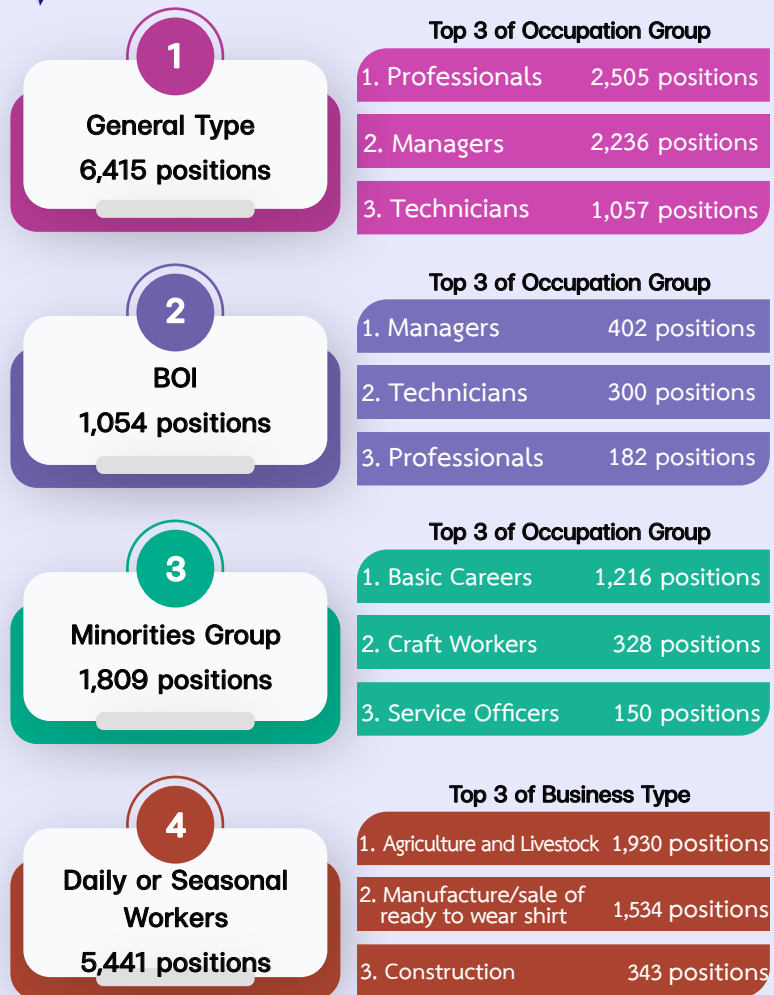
1

General Type
6,415 positions

Top 3 of Occupation Group
1. Professionals 2,505 positions
2. Managers 2,236 positions
3. Technicians 1,057 positions

2

BOI
1,054 positions

Top 3 of Occupation Group
1. Managers 402 positions
2. Technicians 300 positions
3. Professionals 182 positions

3

Minorities Group
1,809 positions

Top 3 of Occupation Group
1. Basic Careers 1,216 positions
2. Craft Workers 328 positions
3. Service Officers 150 positions

4

Daily or Seasonal Workers
5,441 positions

Top 3 of Business Type
1. Agriculture and Livestock 1,930 positions
2. Manufacture/sale of ready to wear shirt 1,534 positions
3. Construction 343 positions